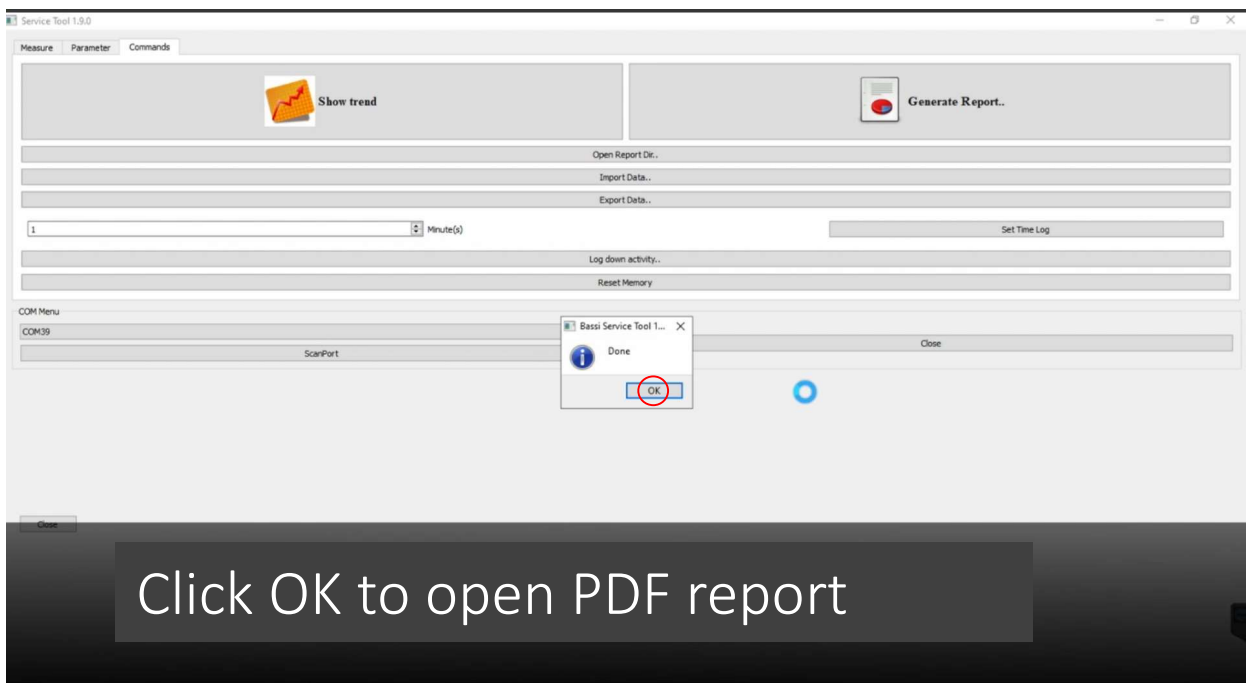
Service Tool 1.9.0

Measure Parameter Commands

Show trend

Generate Report..

Open Report Dir..

Import Data..

Export Data..

1 Minute(s)

Set Time Log

Log down activity..

Reset Memory

COM Menu

COM39

ScanPort

Bassi Service Tool 1...

Done

OK

Close

Close

Click OK to open PDF report